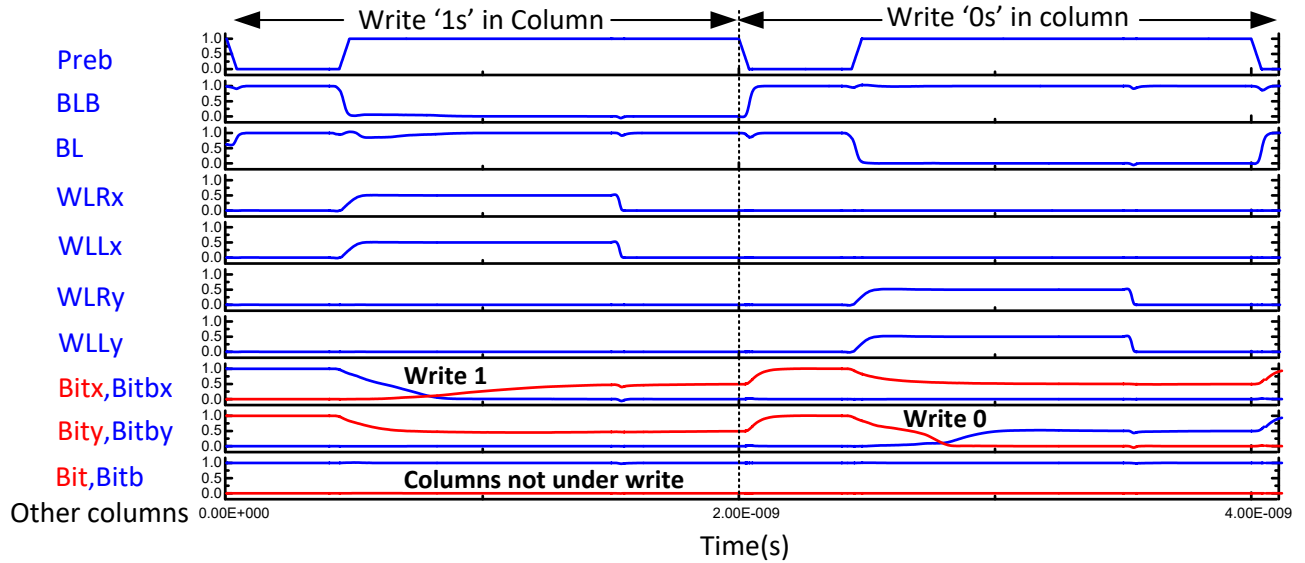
Write ‘1s’ in Column
Write ‘0s’ in column

Preb 1.0 0.5 0.0
BLB 1.0 0.5 0.0
BL 1.0 0.5 0.0
WLRx 1.0 0.5 0.0
WLLx 1.0 0.5 0.0
WLRy 1.0 0.5 0.0
WLLy 1.0 0.5 0.0
Bitx,Bitbx 1.0 0.5 0.0
Write 1
Bity,Bitby 1.0 0.5 0.0
Write 0
Bit,Bitb 1.0 0.5 0.0
Columns not under write
Other columns
0.00E+000
2.00E-009
4.00E-009
Time(s)